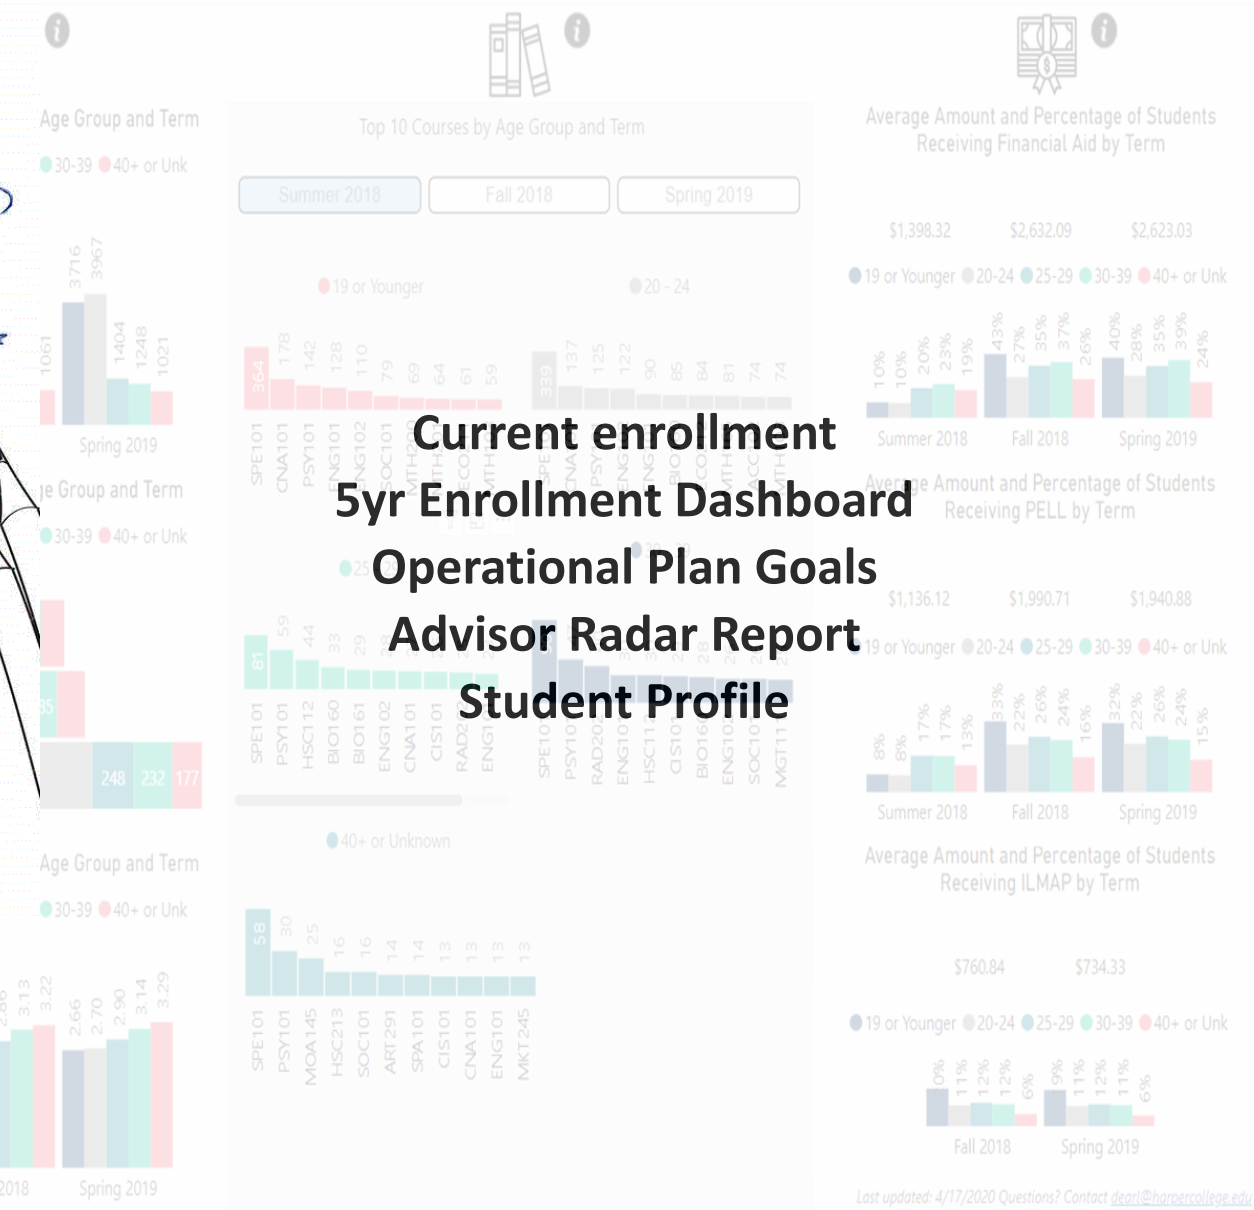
Current enrollment
5yr Enrollment Dashboard
Operational Plan Goals
Advisor Radar Report
Student Profile

Age Group and Term
30-39 40+ or Unk
1061 3716 3967 1404 1248 1021
Spring 2019

Top 10 Courses by Age Group and Term
Summer 2018 Fall 2018 Spring 2019
19 or Younger
364 178 142 128 110 79 69 64 61 59
SPE101 CNA101 PSY101 ENG101 ENG102 SOC101
20 - 24
339 137 125 122 90 85 84 81 74 74

Average Amount and Percentage of Students Receiving Financial Aid by Term
$1,398.32 $2,632.09 $2,623.03
19 or Younger 20-24 25-29 30-39 40+ or Unk
10% 10% 20% 23% 19% 43% 27% 35% 37% 26% 40% 28% 35% 39% 24%
Summer 2018 Fall 2018 Spring 2019

Average Amount and Percentage of Students Receiving PELL by Term
$1,136.12 $1,990.71 $1,940.88
19 or Younger 20-24 25-29 30-39 40+ or Unk
8% 8% 17% 17% 13% 33% 22% 26% 24% 16% 32% 22% 26% 24% 15%
Summer 2018 Fall 2018 Spring 2019

Age Group and Term
30-39 40+ or Unk
35
248 232 177

81 59 44 33 29
SPE101 PSY101 HSC112 BIO160 BIO161 ENG102 CNA101 CIS101 RAD2 ENG1

40+ or Unknown
58 30 25 16 16 14 14 13 13 13 13
SPE101 PSY101 MOA145 HSC213 SOC101 ART291 SPA101 CIS101 CNA101 ENG101 MKT245

Age Group and Term
30-39 40+ or Unk
3.13 3.22 2.66 2.70 2.90 3.14 3.29
2018 Spring 2019

Average Amount and Percentage of Students Receiving ILMAP by Term
$760.84 $734.33
19 or Younger 20-24 25-29 30-39 40+ or Unk
0% 11% 12% 12% 6% 9% 11% 12% 11% 6%
Fall 2018 Spring 2019

Last updated: 4/17/2020 Questions? Contact dearl@harpercollege.edu